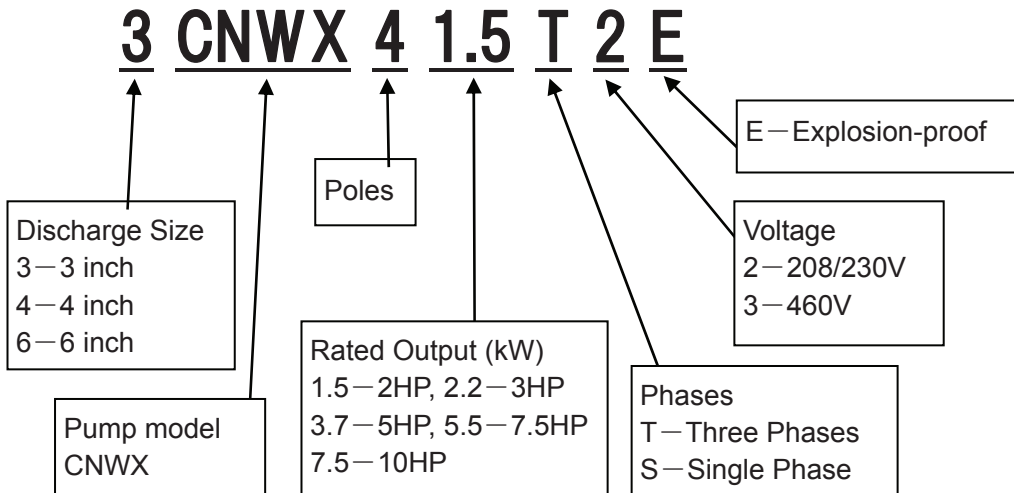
3 CNWX 4 1.5 T 2 E

E－Explosion-proof

Poles

Discharge Size
3－3 inch
4－4 inch
6－6 inch

Voltage
2－208/230V
3－460V

Rated Output (kW)
1.5－2HP, 2.2－3HP
3.7－5HP, 5.5－7.5HP
7.5－10HP

Pump model
CNWX

Phases
T－Three Phases
S－Single Phase